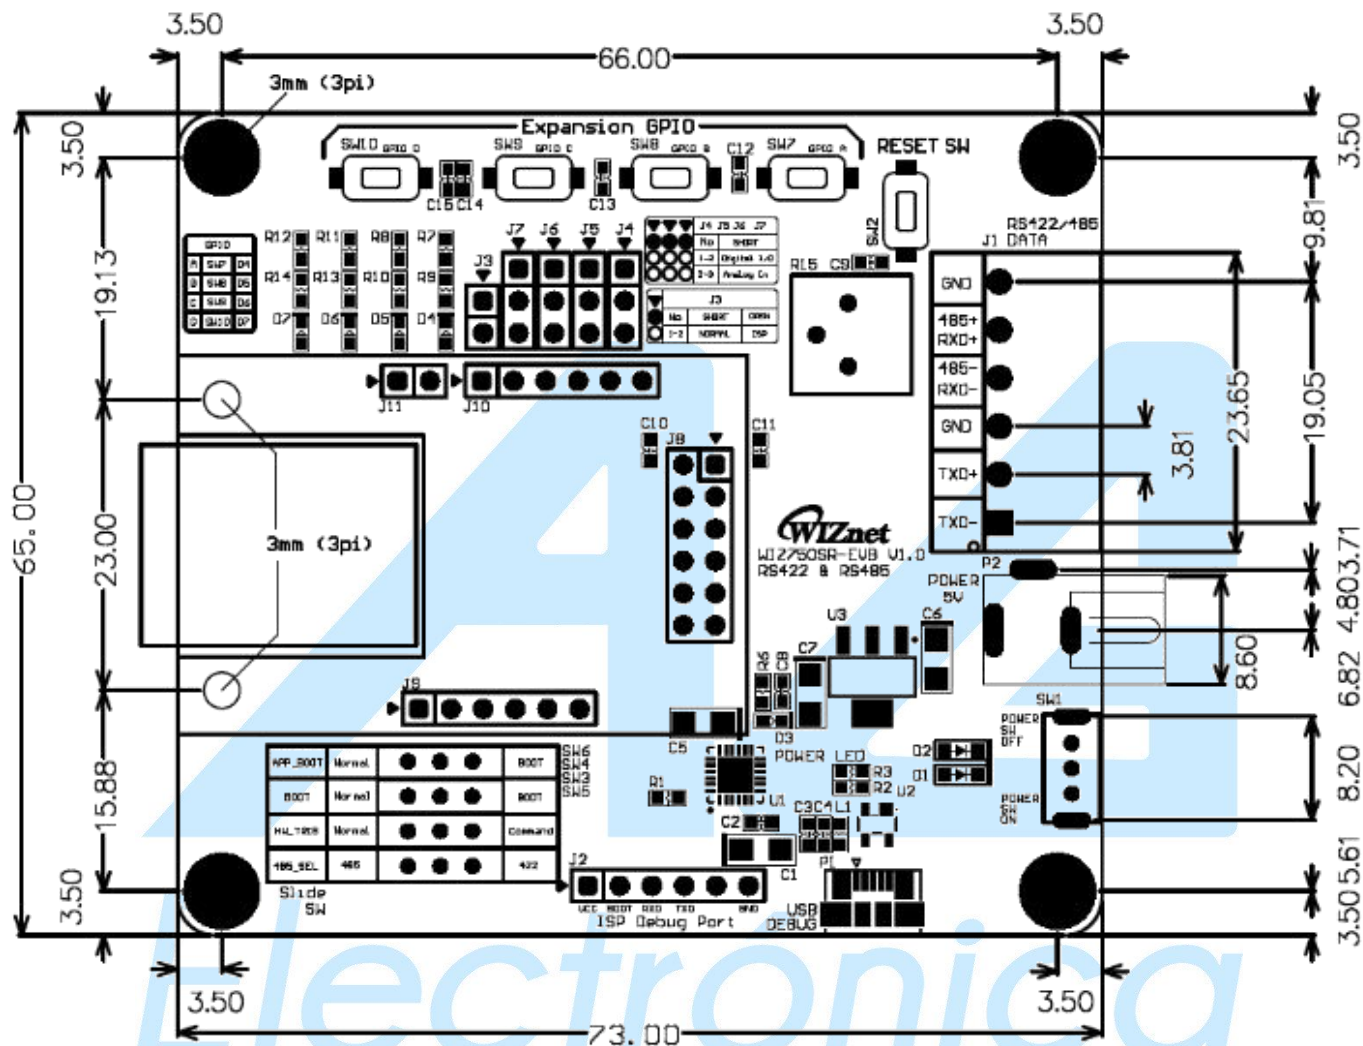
3.50
3.50
66.00
3mm (3pi)
3.50
Expansion GPIO
SW10 GPIO D
SW9 GPIO C
SW8 GPIO B
C12
SW7 GPIO A
RESET SW
3.50
C16 C14
C13
SW2
9.81
RS422/485
J1 DATA
19.13
R12 R11 R8 R7
R14 R13 R10 R9
D7 D6 D5 D4
J3
J7 J6 J5 J4
J3
R15 C9
GND
485+ RXD+
485- RXD-
GND
TXD+
TXD-
23.65
19.05
3.81
J11 J10
C10 J8 C11
65.00
23.00
3mm (3pi)
WIZnet
WIZ750SR-EVB V1.0
RS422 & RS485
P2
POWER 5V
U3 C6
C7
R6 C8
D3
4.80
3.71
6.82
8.60
J9
SW1
POWER SW OFF
POWER SW ON
8.20
C5
POWER LED
D2
D1
R3
R2 U2
R1
U1
C3C4L1
C2
15.88
SW6 SW4 SW3 SW5
APP_BOOT Normal BOOT
BOOT Normal BOOT
HALTREN Normal Command
485_SEL 485 422
J2
C1
P1
3.50
Slide SW
VCC BOOT RXD TXD GND
ISP Debug Port
USB DEBUG
5.61
3.50
3.50
3.50
73.00
Electronica